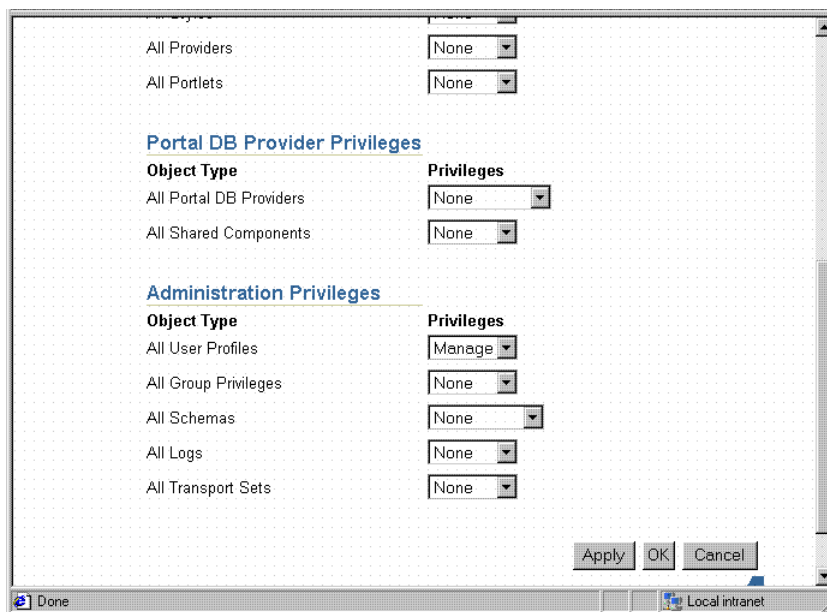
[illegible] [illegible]

All Providers None

All Portlets None

Portal DB Provider Privileges

| Object Type | Privileges |
|---|---|
| All Portal DB Providers | None |
| All Shared Components | None |

Administration Privileges

| Object Type | Privileges |
|---|---|
| All User Profiles | Manage |
| All Group Privileges | None |
| All Schemas | None |
| All Logs | None |
| All Transport Sets | None |

Apply OK Cancel

Done

Local intranet